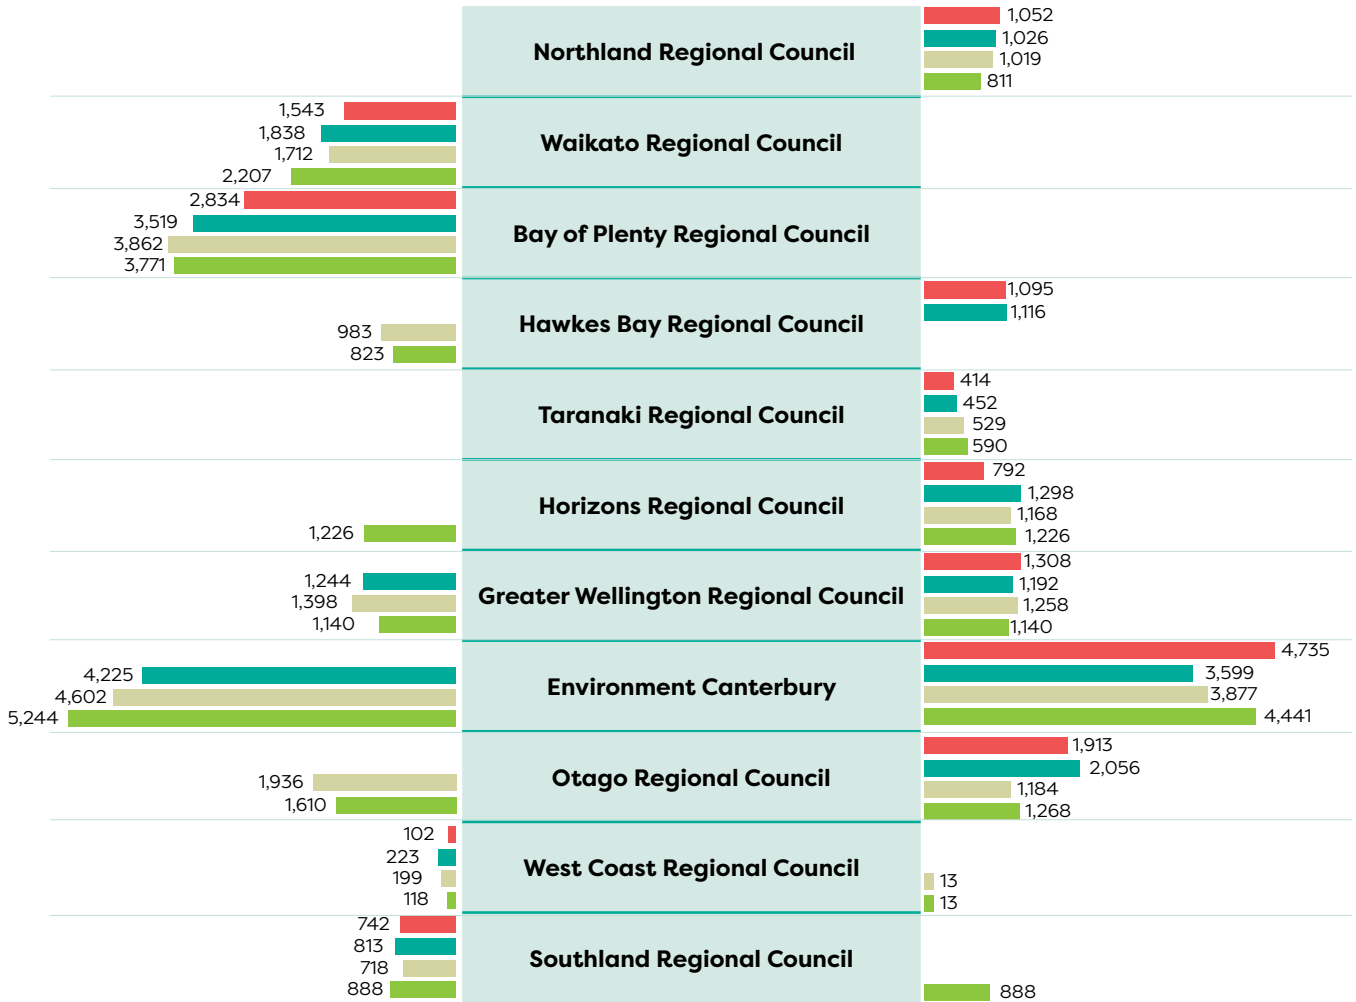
Northland Regional Council
1,052
1,026
1,019
811

1,543
1,838
1,712
2,207
Waikato Regional Council

2,834
3,519
3,862
3,771
Bay of Plenty Regional Council

983
823
Hawkes Bay Regional Council
1,095
1,116

Taranaki Regional Council
414
452
529
590

1,226
Horizons Regional Council
792
1,298
1,168
1,226

1,244
1,398
1,140
Greater Wellington Regional Council
1,308
1,192
1,258
1,140

4,225
4,602
5,244
Environment Canterbury
4,735
3,599
3,877
4,441

1,936
1,610
Otago Regional Council
1,913
2,056
1,184
1,268

102
223
199
118
West Coast Regional Council
13
13

742
813
718
888
Southland Regional Council
888